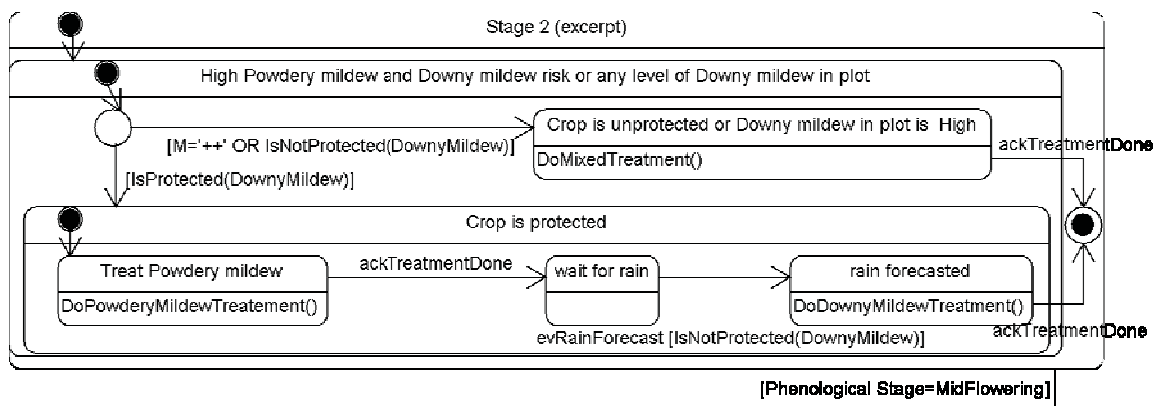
Stage 2 (excerpt)

High Powdery mildew and Downy mildew risk or any level of Downy mildew in plot

[M='++' OR IsNotProtected(DownyMildew)]

Crop is unprotected or Downy mildew in plot is High

DoMixedTreatment()

ackTreatmentDone

[IsProtected(DownyMildew)]

Crop is protected

Treat Powdery mildew

DoPowderyMildewTreatement()

ackTreatmentDone

wait for rain

rain forecasted

DoDownyMildewTreatment()

evRainForecast [IsNotProtected(DownyMildew)]

ackTreatmentDone

[Phenological Stage=MidFlowering]